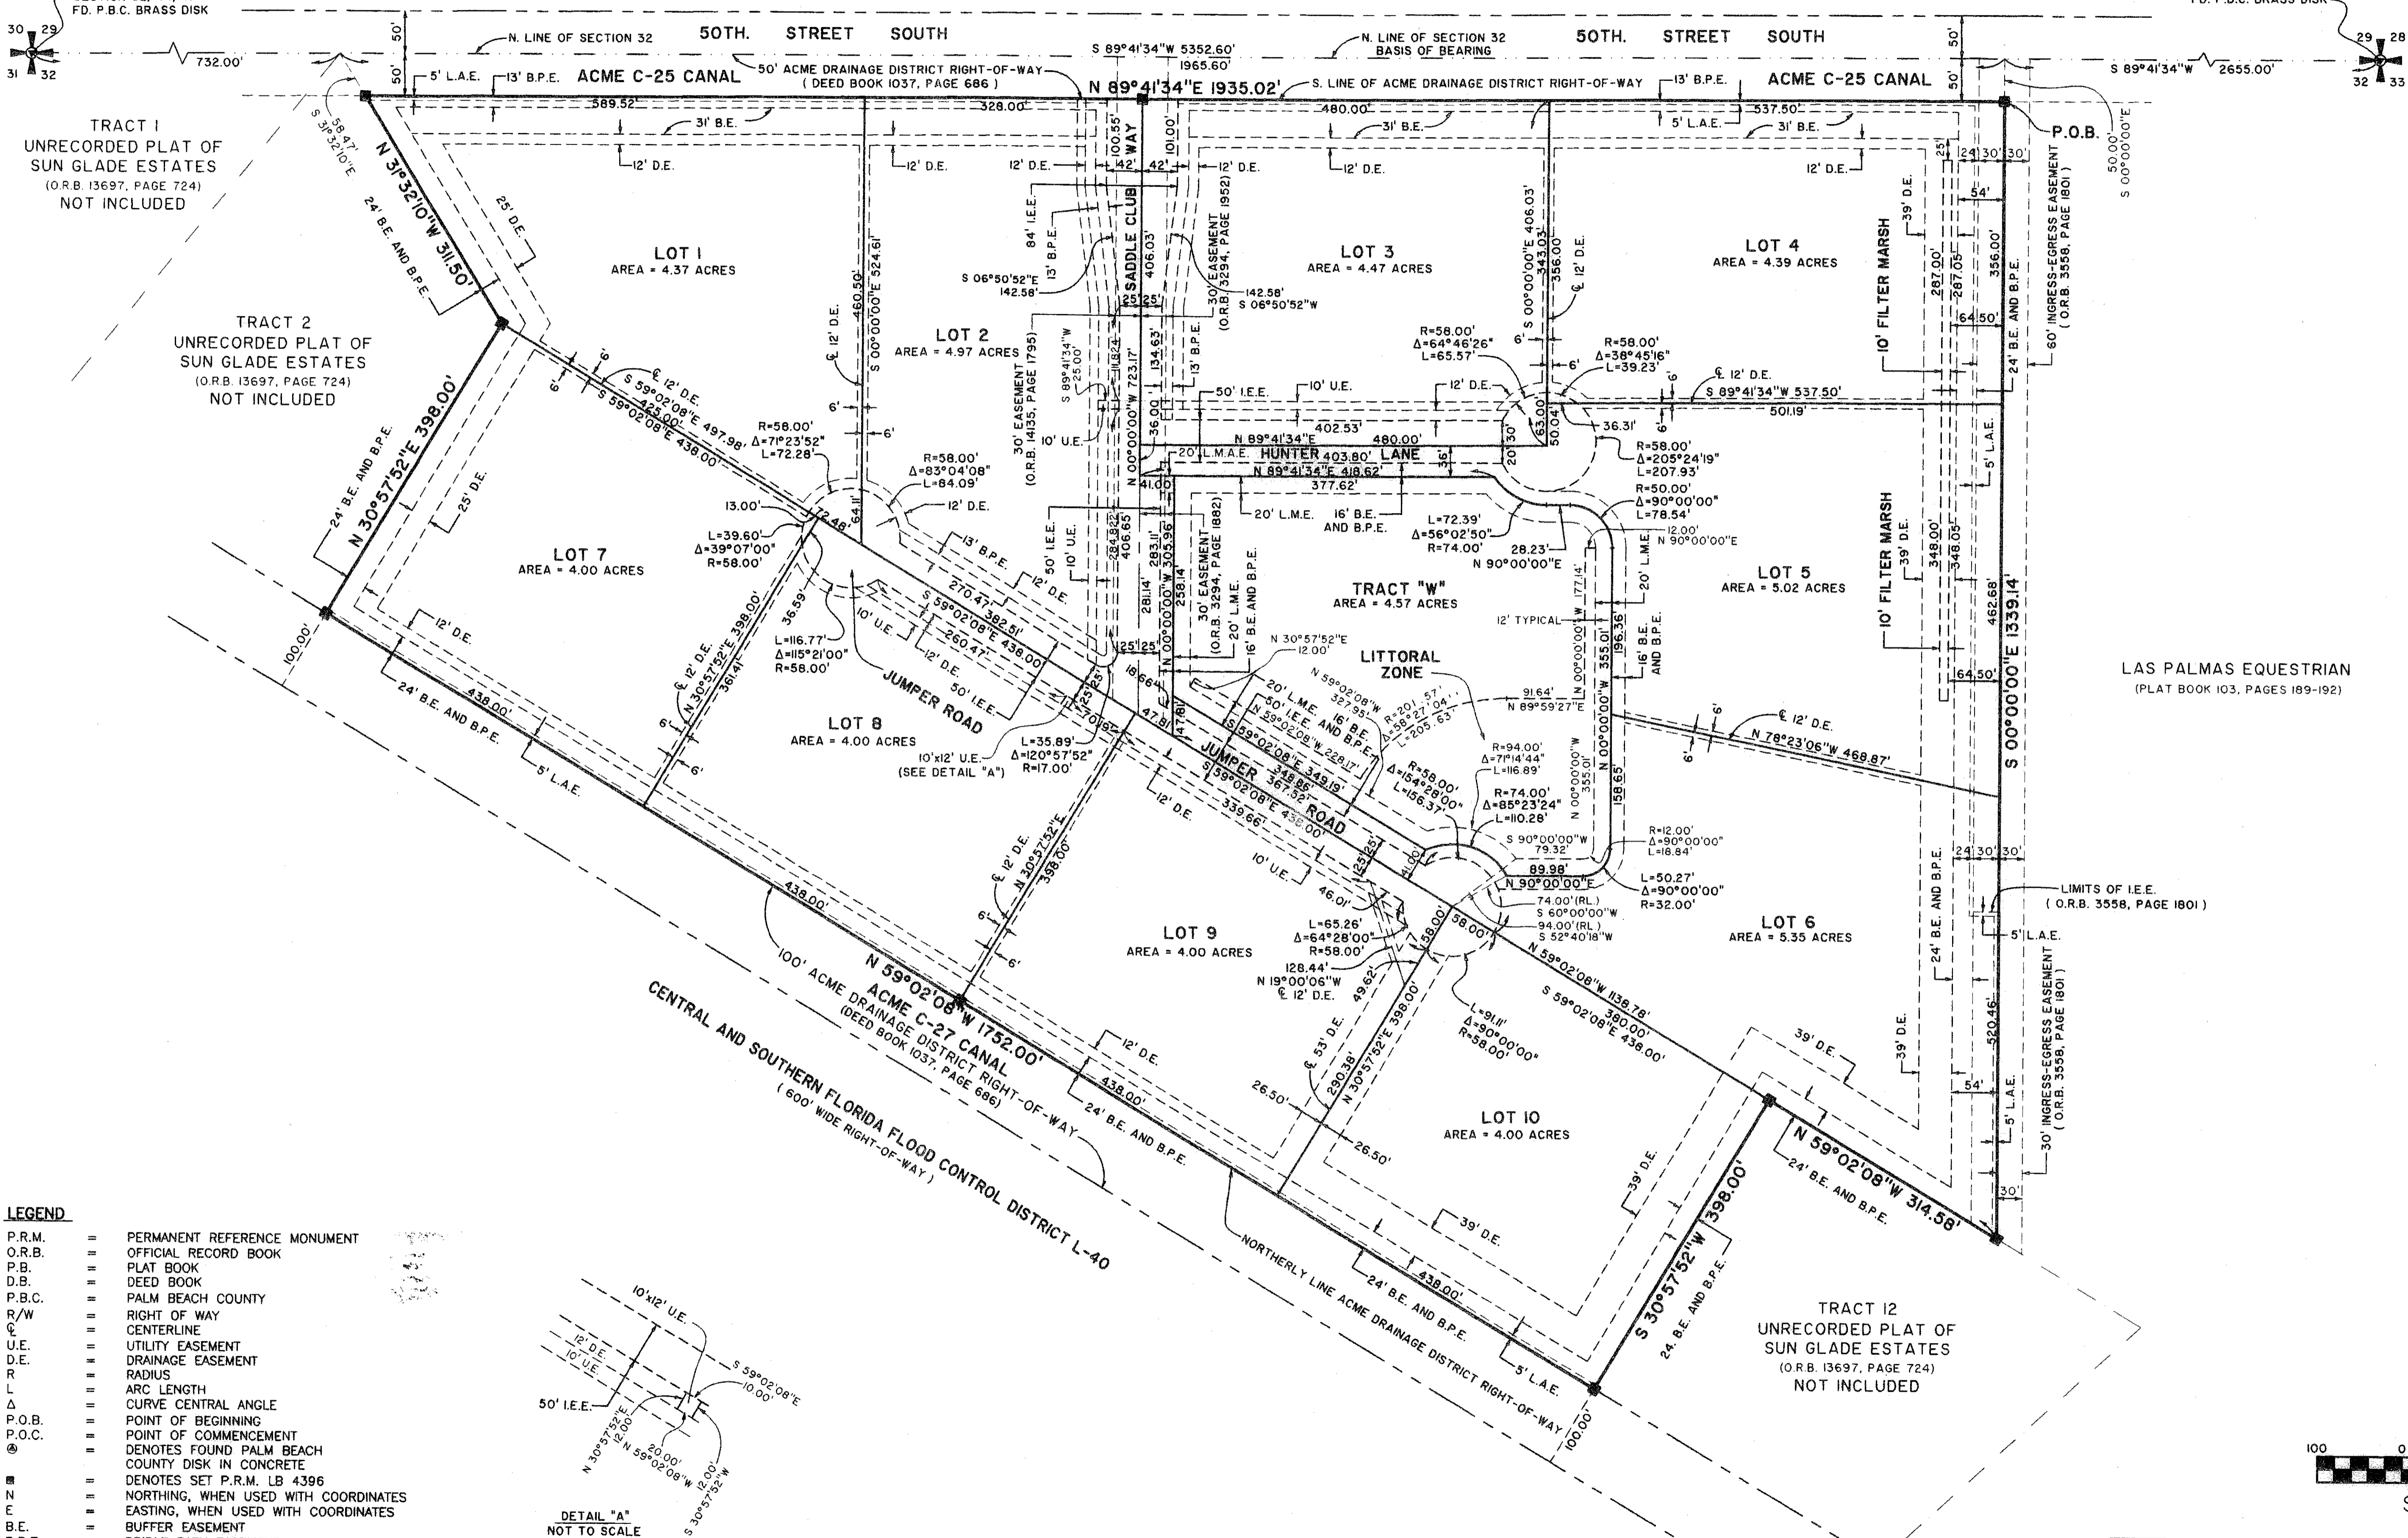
FD. P.B.C. BRASS DISK

FD. P.B.C. BRASS DISK

30 29
31 32

29 28
32 33

732.00'

N. LINE OF SECTION 32

50TH. STREET SOUTH

S 89°41'34"W 5352.60'
1965.60'

N. LINE OF SECTION 32
BASIS OF BEARING

50TH. STREET SOUTH

S 89°41'34"W 2655.00'

50'
50'

5' L.A.E. 13' B.P.E. ACME C-25 CANAL

50' ACME DRAINAGE DISTRICT RIGHT-OF-WAY
( DEED BOOK 1037, PAGE 686 )

N 89°41'34"E 1935.02'

S. LINE OF ACME DRAINAGE DISTRICT RIGHT-OF-WAY

13' B.P.E.

ACME C-25 CANAL

589.52'
328.00'
480.00'
537.50'

31' B.E.
31' B.E.
5' L.A.E.
31' B.E.

12' D.E.
12' D.E.
12' D.E.
12' D.E.
12' D.E.
12' D.E.

P.O.B.

50.00'
S 00°00'00"E

TRACT 1
UNRECORDED PLAT OF
SUN GLADE ESTATES
(O.R.B. 13697, PAGE 724)
NOT INCLUDED

58.47'
S 31°32'10"E

N 31°32'10"W 311.50'

24' B.E. AND B.P.E.

25' D.E.

LOT 1
AREA = 4.37 ACRES

460.50'
S 00°00'00"E 524.61'

100.55'
101.00'
42' 42'

SADDLE CLUB WAY

84' I.E.E.
13' B.P.E.

S 06°50'52"E
142.58'

406.03'

30' EASEMENT
(O.R.B. 3294, PAGE 1952)

142.58'
S 06°50'52"W

LOT 3
AREA = 4.47 ACRES

S 00°00'00"E 406.03'
343.03'
356.00'

℄ 12' D.E.

LOT 4
AREA = 4.39 ACRES

39' D.E.

10' FILTER MARSH

287.00'
287.05'

25'
24 30' 30'
54'
64.50'

356.00'

60' INGRESS-EGRESS EASEMENT
( O.R.B. 3558, PAGE 1801 )

24' B.E. AND B.P.E.

TRACT 2
UNRECORDED PLAT OF
SUN GLADE ESTATES
(O.R.B. 13697, PAGE 724)
NOT INCLUDED

LOT 2
AREA = 4.97 ACRES

℄ 12' D.E.

25' 25'

134.63'
13' B.P.E.

S 89°41'34"W
25.00'
111.824

30' EASEMENT
(O.R.B. 14135, PAGE 1795)

R=58.00'
Δ=64°46'26"
L=65.57'

R=58.00'
Δ=38°45'16"
L=39.23'

℄ 12' D.E.
S 89°41'34"W 537.50'
501.19'

℄ 12' D.E.
S 59°02'08"E 497.98'
423.00'
S 59°02'08"E 438.00'

6'
6'
6'
6'

R=58.00'
Δ=71°23'52"
L=72.28'

R=58.00'
Δ=83°04'08"
L=84.09'

50' I.E.E.
10' U.E.
12' D.E.

10' U.E.

402.53'
N 89°41'34"E 480.00'
HUNTER 403.80' LANE
N 89°41'34"E 418.62'
377.62'

20' L.M.A.E.

36.00
20' 30'
63.00
50.04

36.31'

R=58.00'
Δ=205°24'19"
L=207.93'

R=50.00'
Δ=90°00'00"
L=78.54'

12.00'
N 90°00'00"E

5' L.A.E.

24' B.E. AND B.P.E.
N 30°57'52"E 398.00'

25' D.E.
25' D.E.

13.00'
72.48'
64.11'

L=39.60'
Δ=39°07'00"
R=58.00'

LOT 7
AREA = 4.00 ACRES

12' D.E.

13' B.P.E.
12' D.E.

41.00
N 00°00'00"W 723.17'

284.822
406.65'
283.11'
281.14'
258.14'
N 00°00'00"W 305.96'

20' L.M.E.
16' B.E. AND B.P.E.

L=72.39'
Δ=56°02'50"
R=74.00'

28.23'
N 90°00'00"E

TRACT "W"
AREA = 4.57 ACRES

12' TYPICAL

177.14'
N 00°00'00"W 355.01'
196.36'

20' L.M.E.
16' B.E. AND B.P.E.

LOT 5
AREA = 5.02 ACRES

10' FILTER MARSH
39' D.E.

348.00'
348.05'

462.68'
S 00°00'00"E 1339.14'

64.50'

LAS PALMAS EQUESTRIAN
(PLAT BOOK 103, PAGES 189-192)

100.00'

12' D.E.

36.59'
361.41'
℄ 12' D.E.
N 30°57'52"E 398.00'

L=116.77'
Δ=115°21'00"
R=58.00'

10' U.E.

270.47'
382.51'
S 59°02'08"E 438.00'
260.47'

12' D.E.
50' I.E.E.

JUMPER ROAD

25' 25'

N 30°57'52"E
12.00'

LITTORAL ZONE

N 59°02'08"W
327.95'
R=201.57'
Δ=58°27'04"
L=205.63'

91.64'
N 89°59'27"E

℄ 12' D.E.
N 78°23'06"W 468.87'

LOT 8
AREA = 4.00 ACRES

24' B.E. AND B.P.E.
438.00'

5' L.A.E.

6'
6'

10'x12' U.E.
(SEE DETAIL "A")

L=35.89'
Δ=120°57'52"
R=17.00'

16.66'
47.81
147.81
10.62

20' L.M.E.
50' I.E.E. AND B.P.E.
16' B.E.
N 59°02'08"W 228.17'

JUMPER ROAD
S 59°02'08"E 349.19'
348.86'
367.52'
S 59°02'08"E 438.00'
339.66'

R=58.00'
Δ=154°28'00"
L=156.37'

R=94.00'
Δ=71°14'44"
L=116.89'

R=74.00'
Δ=85°23'24"
L=110.28'

N 00°00'00"W
355.01'

158.65'

S 90°00'00"W
79.32'

R=12.00'
Δ=90°00'00"
L=18.84'

12' D.E.

10' U.E.

46.01'
25' 25'
41.00

89.98'
N 90°00'00"E

L=50.27'
Δ=90°00'00"
R=32.00'

74.00'(RL.)
S 60°00'00"W
94.00'(RL.)
S 52°40'18"W

24 30' 30'

LIMITS OF I.E.E.
( O.R.B. 3558, PAGE 1801 )

5' L.A.E.

LOT 6
AREA = 5.35 ACRES

438.00'

100' ACME DRAINAGE DISTRICT RIGHT-OF-WAY
(DEED BOOK 1037, PAGE 686)

N 59°02'08"W 1752.00'
ACME C-27 CANAL

℄ 12' D.E.
N 30°57'52"E
398.00'

6'
6'

L=65.26'
Δ=64°28'00"
R=58.00'

128.44'
N 19°00'06"W
℄ 12' D.E.

LOT 9
AREA = 4.00 ACRES

58.00'
58.00'

49.62'

L=91.11'
Δ=90°00'00"
R=58.00'

N 59°02'08"W 1138.78'
380.00'
S 59°02'08"E 438.00'

24' B.E. AND B.P.E.
39' D.E.

520.46'

30' INGRESS-EGRESS EASEMENT
( O.R.B. 3558, PAGE 1801 )

5' L.A.E.

CENTRAL AND SOUTHERN FLORIDA FLOOD CONTROL DISTRICT L-40
( 600' WIDE RIGHT-OF-WAY )

12' D.E.
438.00'
24' B.E. AND B.P.E.

26.50'
℄ 53' D.E.
290.38'
N 30°57'52"E 398.00'
26.50'

LOT 10
AREA = 4.00 ACRES

39' D.E.
39' D.E.

39' D.E.
54'

N 59°02'08"W 314.58'
24' B.E. AND B.P.E.

30'

NORTHERLY LINE ACME DRAINAGE DISTRICT RIGHT-OF-WAY

24' B.E. AND B.P.E.
438.00'
5' L.A.E.

100.00'

S 30°57'52"W 398.00'
24' B.E. AND B.P.E.

TRACT 12
UNRECORDED PLAT OF
SUN GLADE ESTATES
(O.R.B. 13697, PAGE 724)
NOT INCLUDED

LEGEND
P.R.M. = PERMANENT REFERENCE MONUMENT
O.R.B. = OFFICIAL RECORD BOOK
P.B. = PLAT BOOK
D.B. = DEED BOOK
P.B.C. = PALM BEACH COUNTY
R/W = RIGHT OF WAY
℄ = CENTERLINE
U.E. = UTILITY EASEMENT
D.E. = DRAINAGE EASEMENT
R = RADIUS
L = ARC LENGTH
Δ = CURVE CENTRAL ANGLE
P.O.B. = POINT OF BEGINNING
P.O.C. = POINT OF COMMENCEMENT
= DENOTES FOUND PALM BEACH COUNTY DISK IN CONCRETE
= DENOTES SET P.R.M. LB 4396
N = NORTHING, WHEN USED WITH COORDINATES
E = EASTING, WHEN USED WITH COORDINATES
B.E. = BUFFER EASEMENT

10'x12' U.E.
12' D.E.
10' U.E.
S 59°02'08"E
10.00'
50' I.E.E.
N 30°57'52"E
12.00'
20.00'
N 59°02'08"W
12.00'
S 30°57'52"W

DETAIL "A"
NOT TO SCALE

100 0